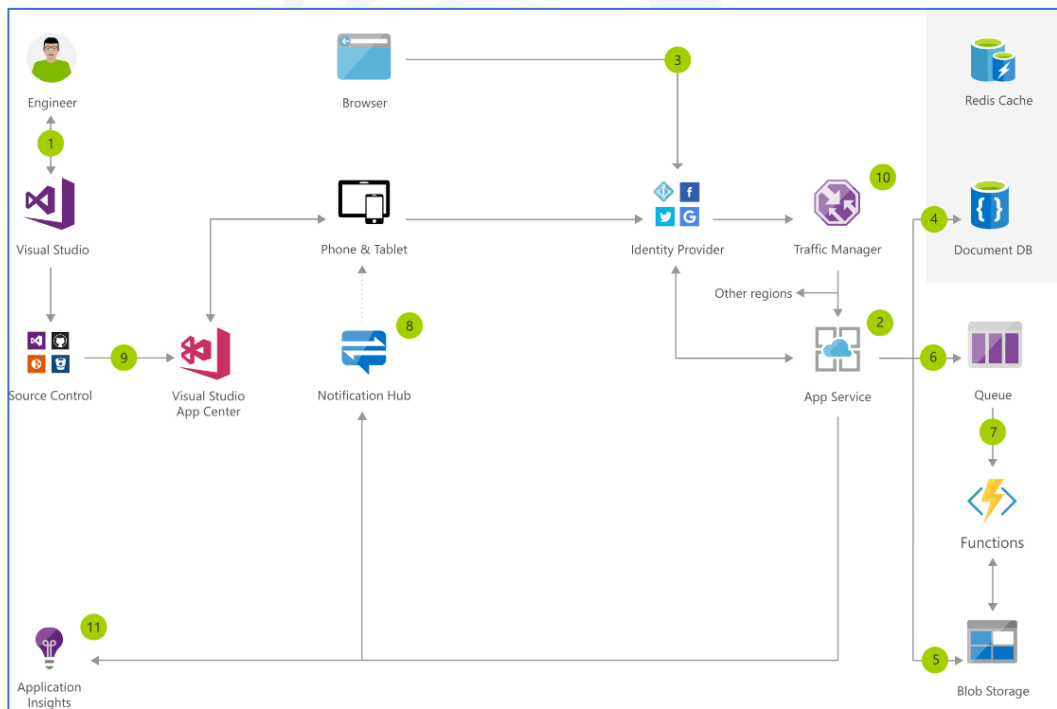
Engineer

1

Visual Studio

Source Control

9

Visual Studio App Center

Browser

3

Phone & Tablet

8

Notification Hub

Identity Provider

Traffic Manager

10

Other regions

2

App Service

Redis Cache

4

Document DB

6

Queue

7

Functions

5

Blob Storage

11

Application Insights